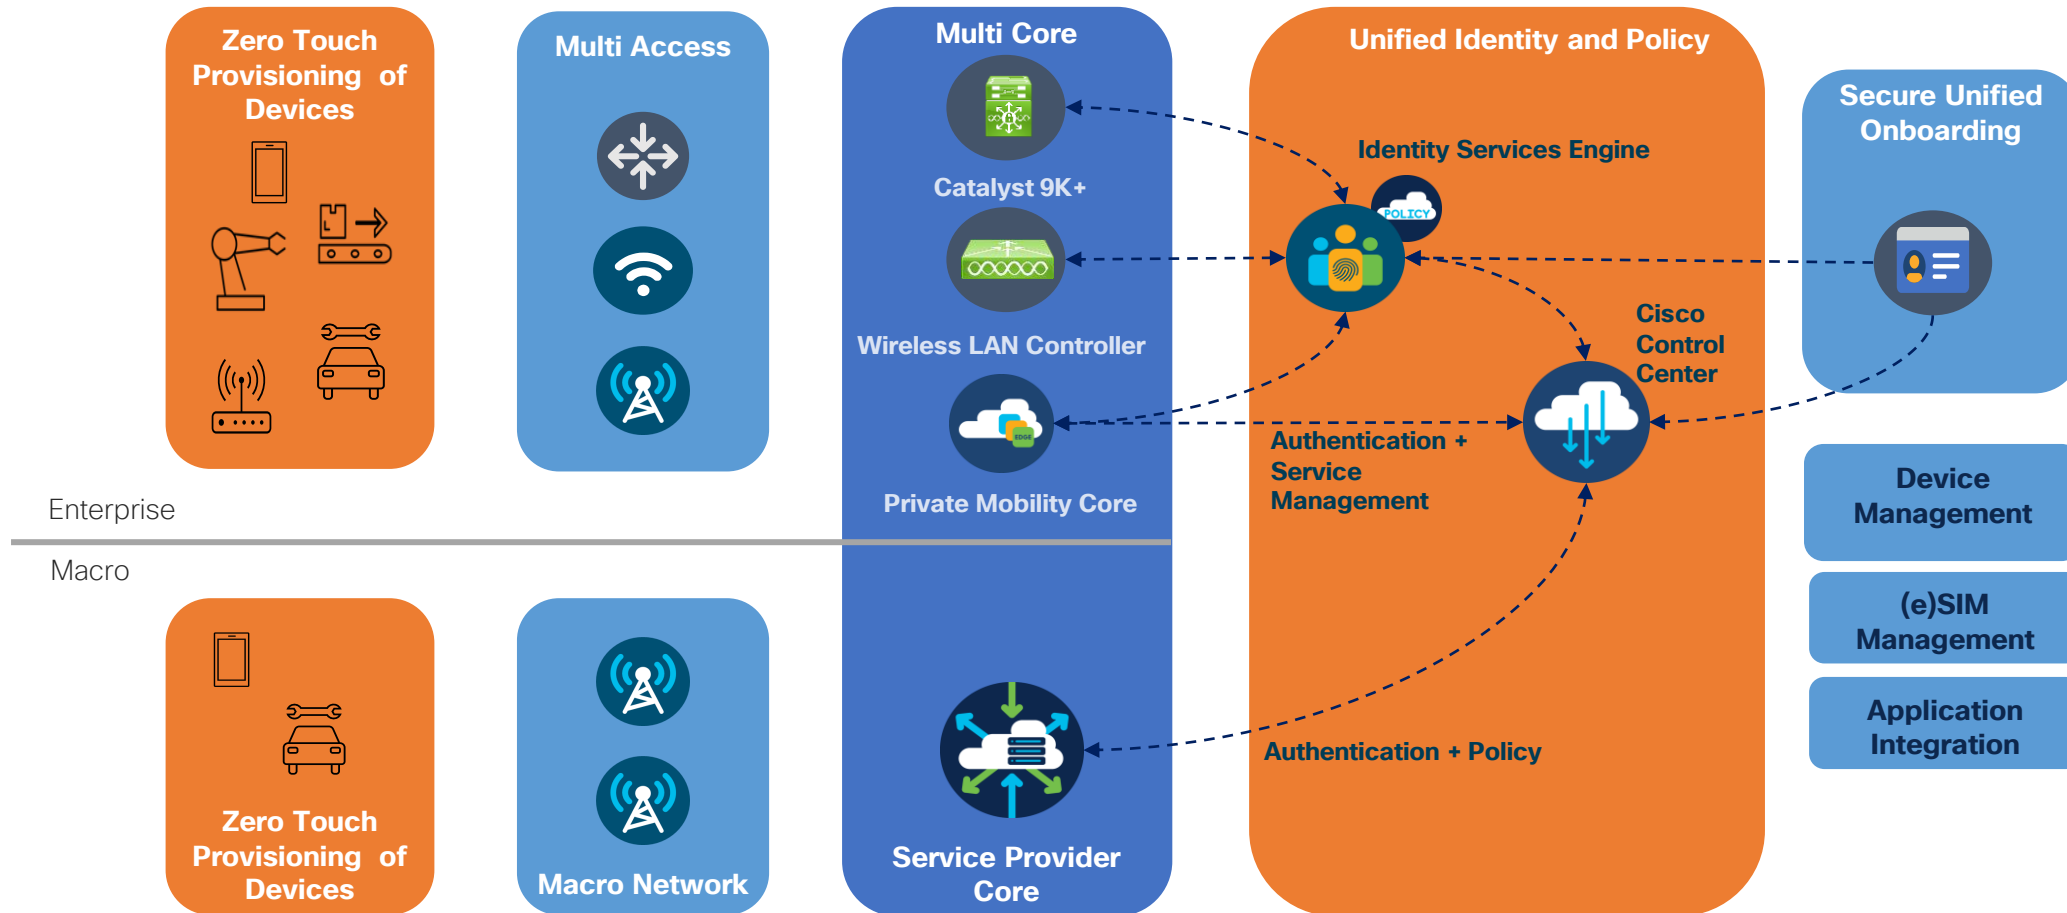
Zero Touch Provisioning of Devices

Multi Access

Multi Core

Catalyst 9K+

Wireless LAN Controller

Private Mobility Core

Unified Identity and Policy

Identity Services Engine

POLICY

Cisco Control Center

Authentication + Service Management

Secure Unified Onboarding

Device Management

(e)SIM Management

Application Integration

Enterprise

Macro

Zero Touch Provisioning of Devices

Macro Network

Service Provider Core

Authentication + Policy